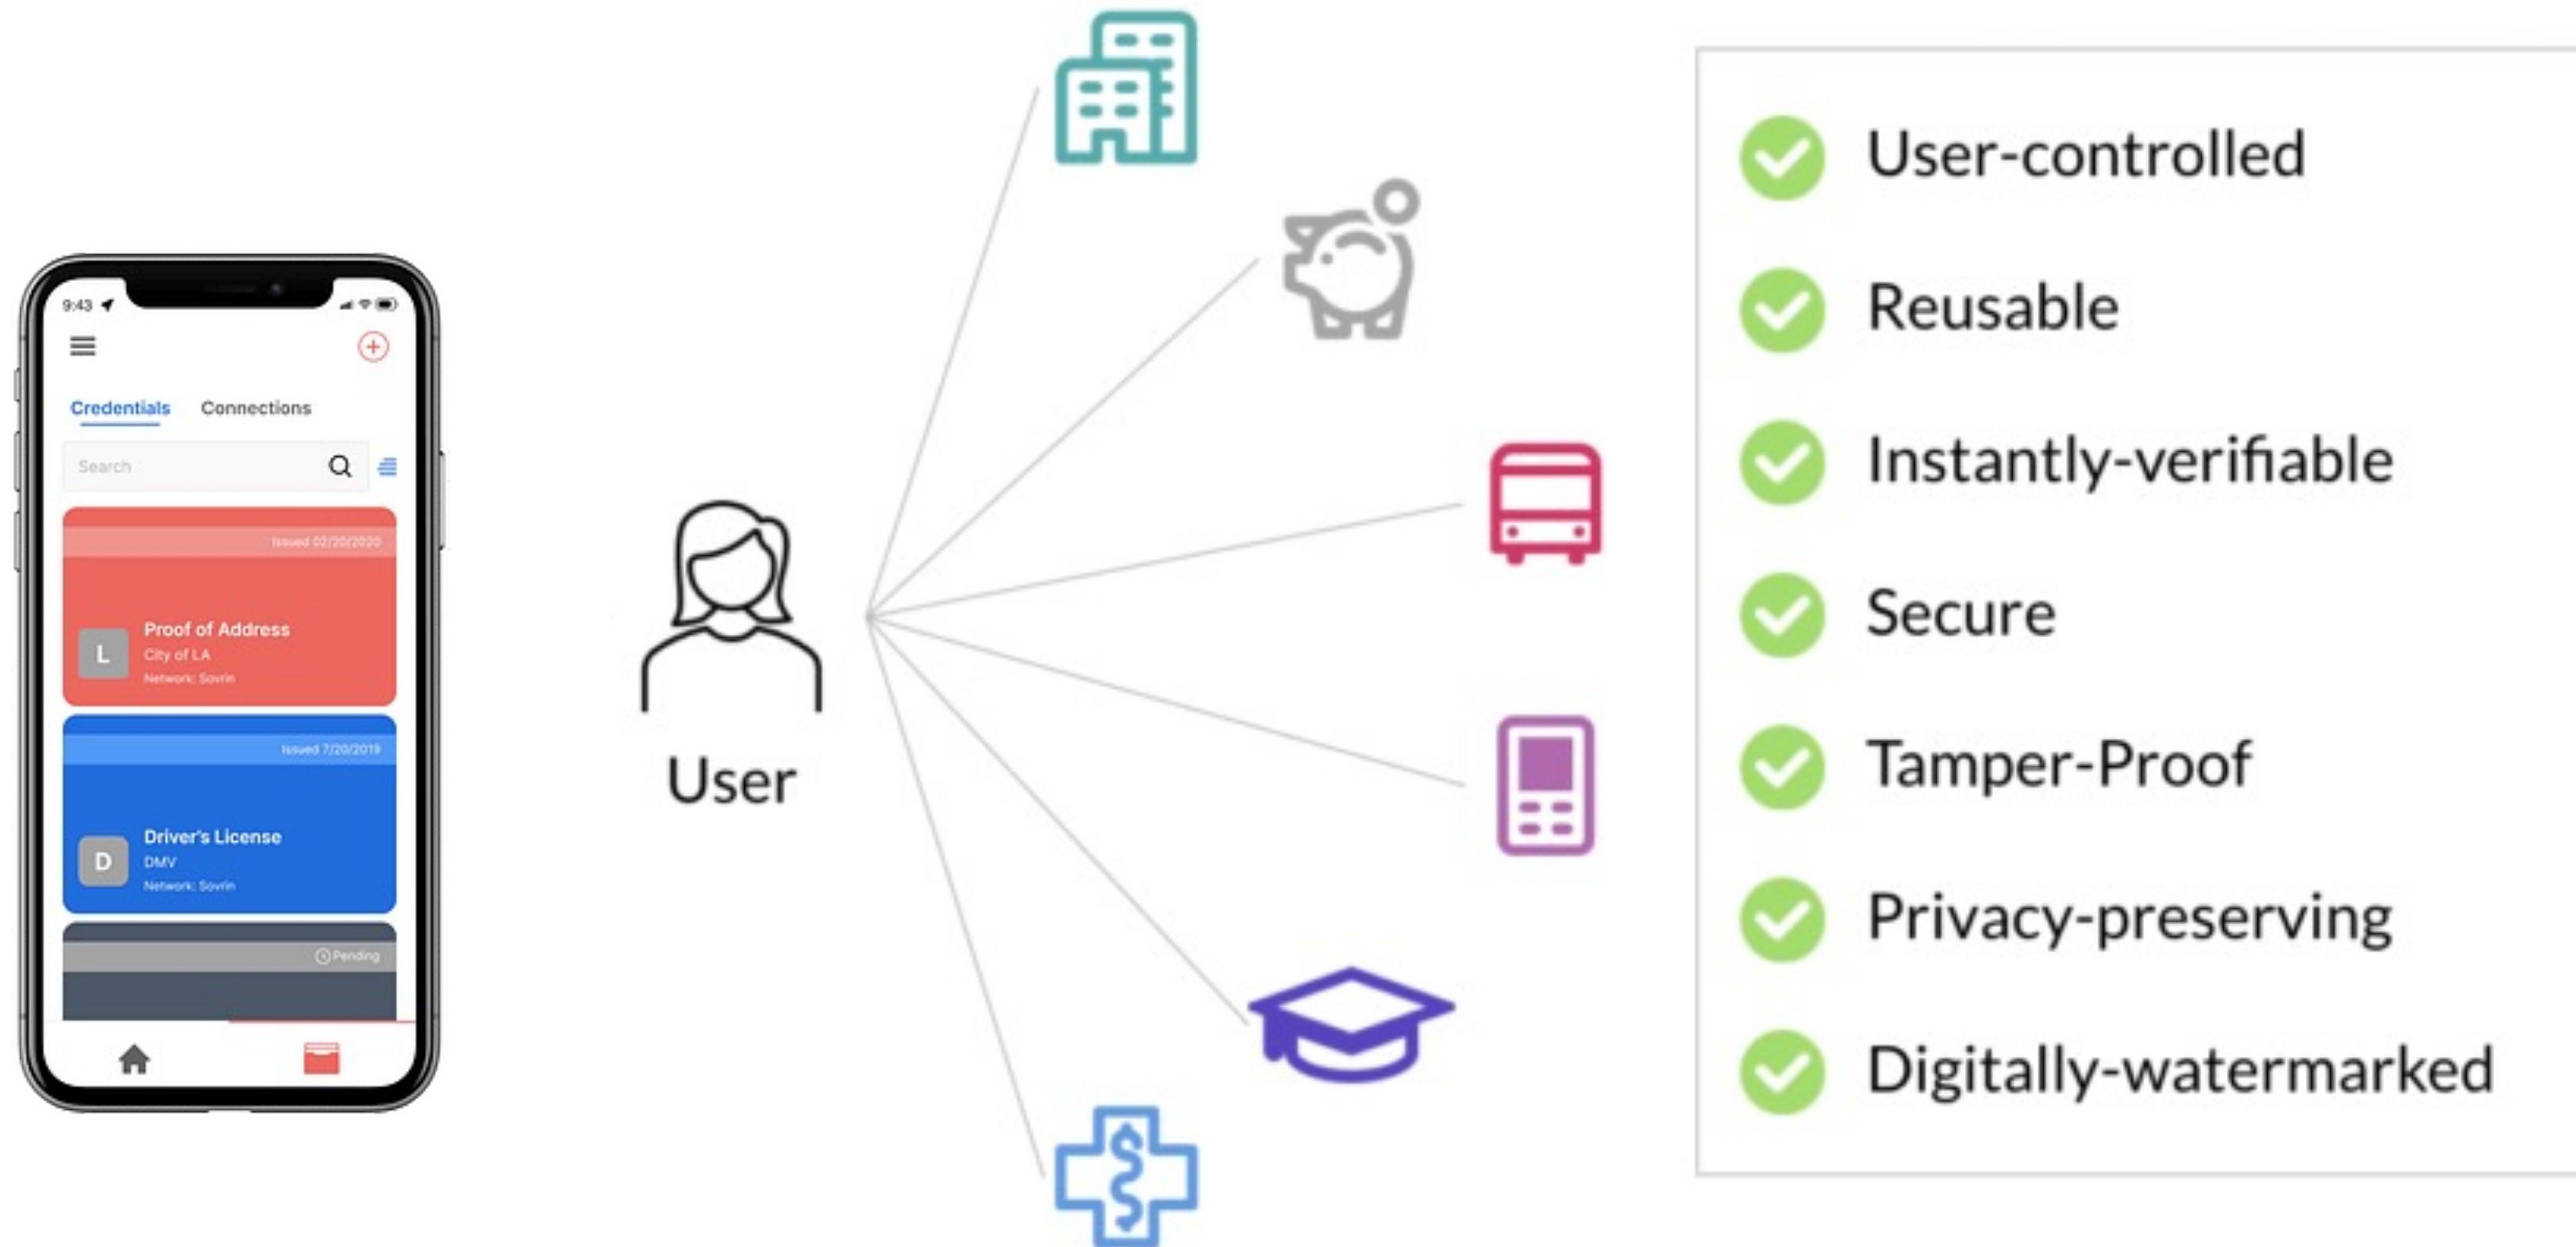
9:43

Credentials Connections

Search

Issued 02/20/2020

L Proof of Address
City of LA
Network: Sovrin

Issued 7/20/2019

D Driver's License
DMV
Network: Sovrin

Pending

User

User-controlled

Reusable

Instantly-verifiable

Secure

Tamper-Proof

Privacy-preserving

Digitally-watermarked